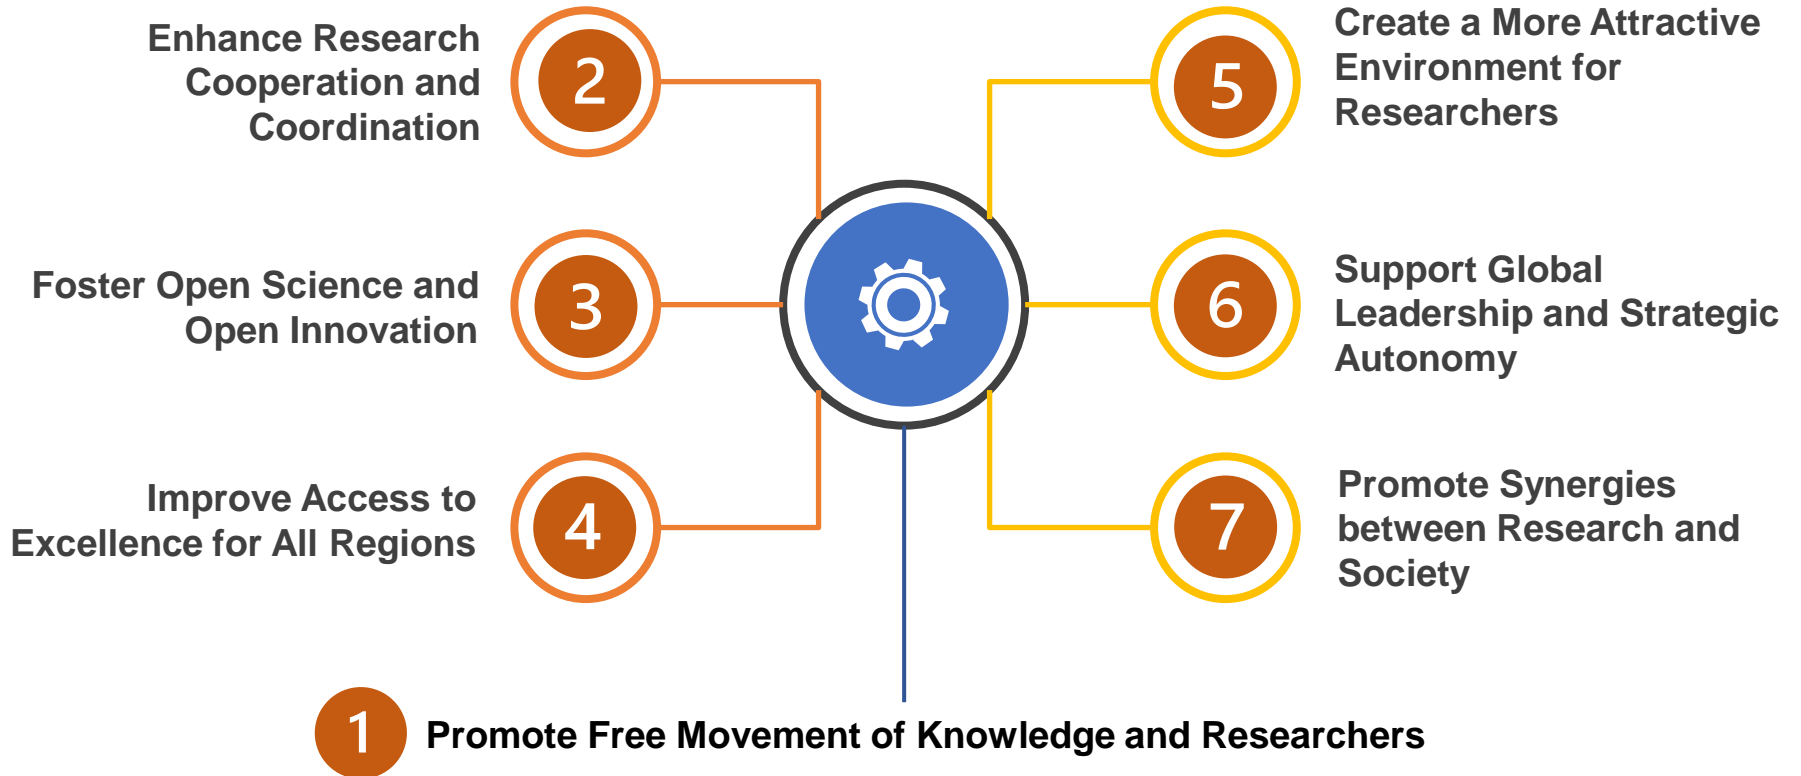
Enhance Research Cooperation and Coordination

2

Create a More Attractive Environment for Researchers

5

Foster Open Science and Open Innovation

3

6

Support Global Leadership and Strategic Autonomy

Improve Access to Excellence for All Regions

4

7

Promote Synergies between Research and Society

1

Promote Free Movement of Knowledge and Researchers